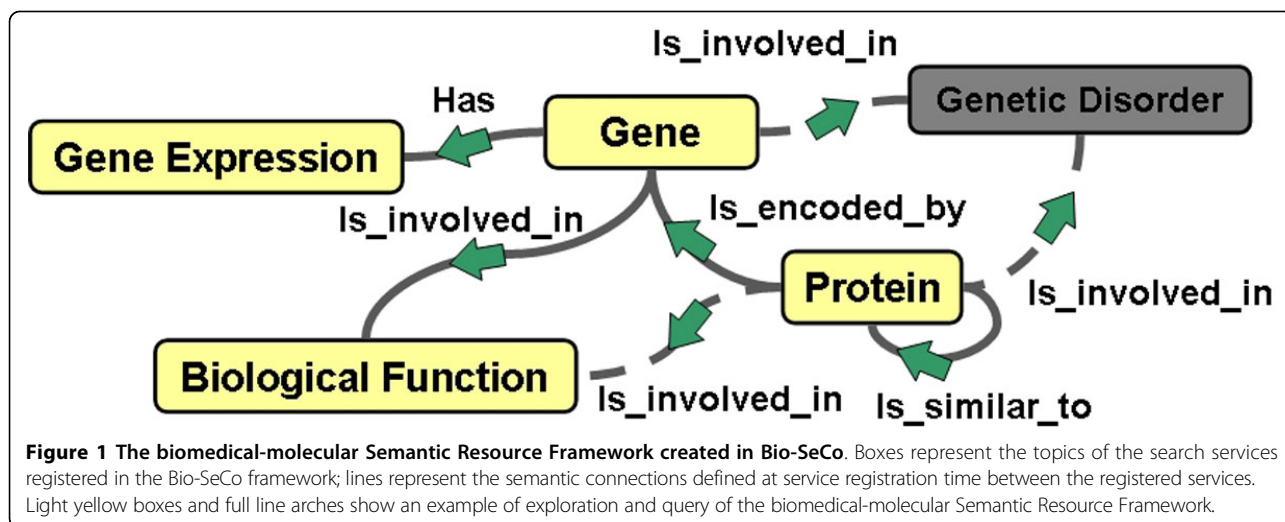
Is_involved_in

Has

Genetic Disorder

Gene

Gene Expression

Is_encoded_by

Is_involved_in

Protein

Is_involved_in

Biological Function

Is_involved_in

Is_similar_to

**Figure 1 The biomedical-molecular Semantic Resource Framework created in Bio-SeCo**. Boxes represent the topics of the search services registered in the Bio-SeCo framework; lines represent the semantic connections defined at service registration time between the registered services. Light yellow boxes and full line arches show an example of exploration and query of the biomedical-molecular Semantic Resource Framework.